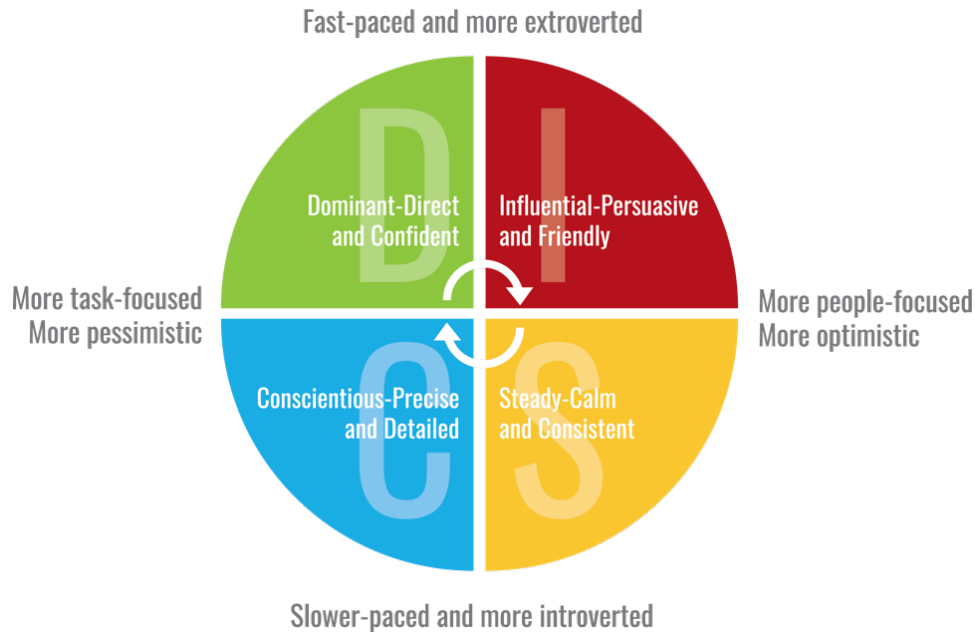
Fast-paced and more extroverted

D

Dominant-Direct and Confident

I

Influential-Persuasive and Friendly

More task-focused
More pessimistic

More people-focused
More optimistic

C

Conscientious-Precise and Detailed

S

Steady-Calm and Consistent

Slower-paced and more introverted